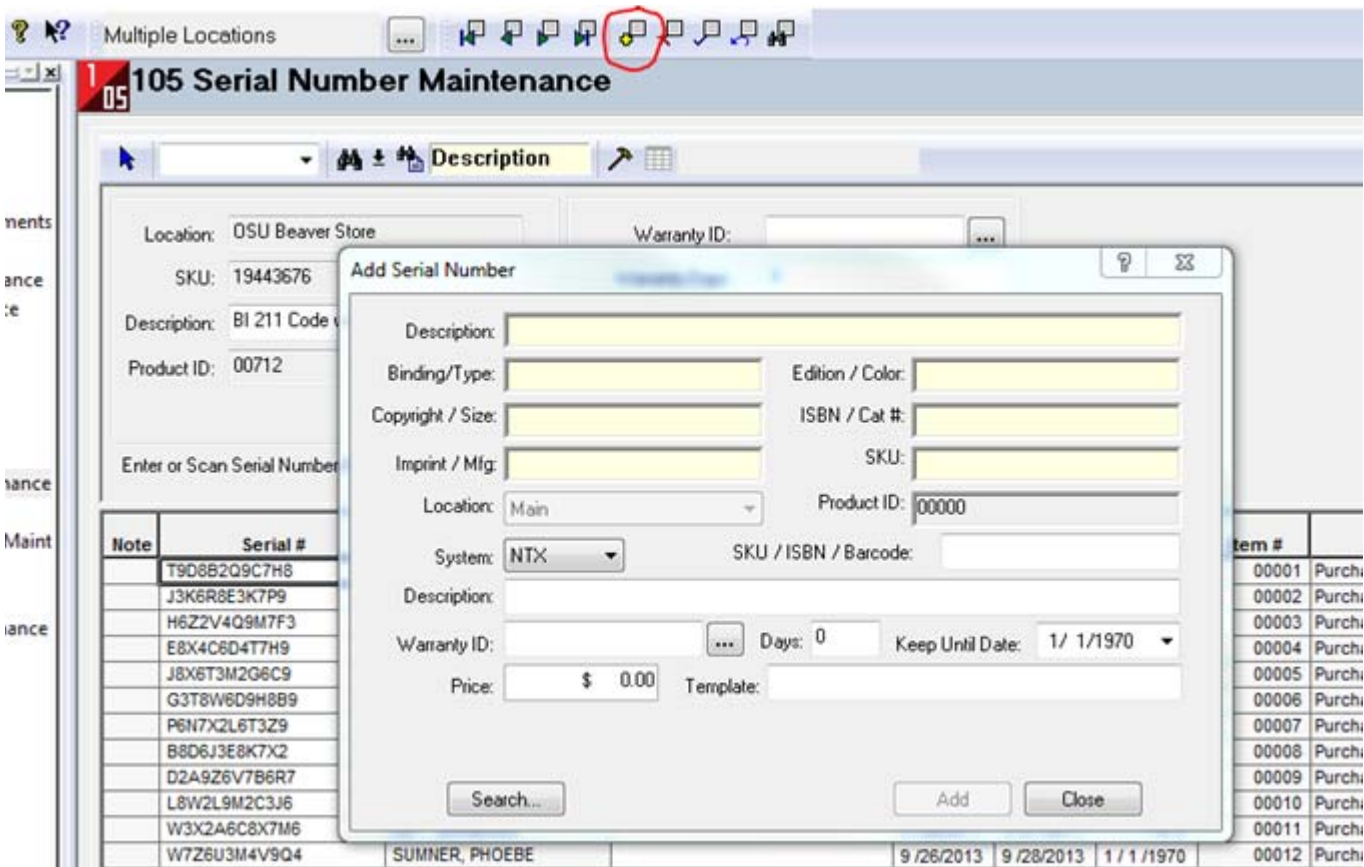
Multiple Locations ...

105 Serial Number Maintenance

Description

nents
ance
:e
nance
Maint
nance

Location: OSU Beaver Store
SKU: 19443676
Description: BI 211 Code
Product ID: 00712

Warranty ID: ...

Enter or Scan Serial Number

Add Serial Number

Description:
Binding/Type:
Edition / Color:
Copyright / Size:
ISBN / Cat #:
Imprint / Mfg:
SKU:
Location: Main
Product ID: 00000
System: NTX
SKU / ISBN / Barcode:
Description:
Warranty ID: ...
Days: 0
Keep Until Date: 1/ 1/1970
Price: $ 0.00
Template:

Search...
Add
Close

| Note | Serial # | | | | | tem # | |
|---|---|---|---|---|---|---|---|
| | T9D8B2Q9C7H8 | | | | | 00001 | Purcha |
| | J3K6R8E3K7P9 | | | | | 00002 | Purcha |
| | H6Z2V4Q9M7F3 | | | | | 00003 | Purcha |
| | E8X4C6D4T7H9 | | | | | 00004 | Purcha |
| | J8X6T3M2G6C9 | | | | | 00005 | Purcha |
| | G3T8W6D9H8B9 | | | | | 00006 | Purcha |
| | P6N7X2L6T3Z9 | | | | | 00007 | Purcha |
| | B8D6J3E8K7X2 | | | | | 00008 | Purcha |
| | D2A9Z6V7B6R7 | | | | | 00009 | Purcha |
| | L8W2L9M2C3J6 | | | | | 00010 | Purcha |
| | W3X2A6C8X7M6 | | | | | 00011 | Purcha |
| | W7Z6U3M4V9Q4 | SUMNER, PHOEBE | | 9 /26/2013 | 9 /28/2013 | 1 / 1 /1970 | 00012 Purcha |